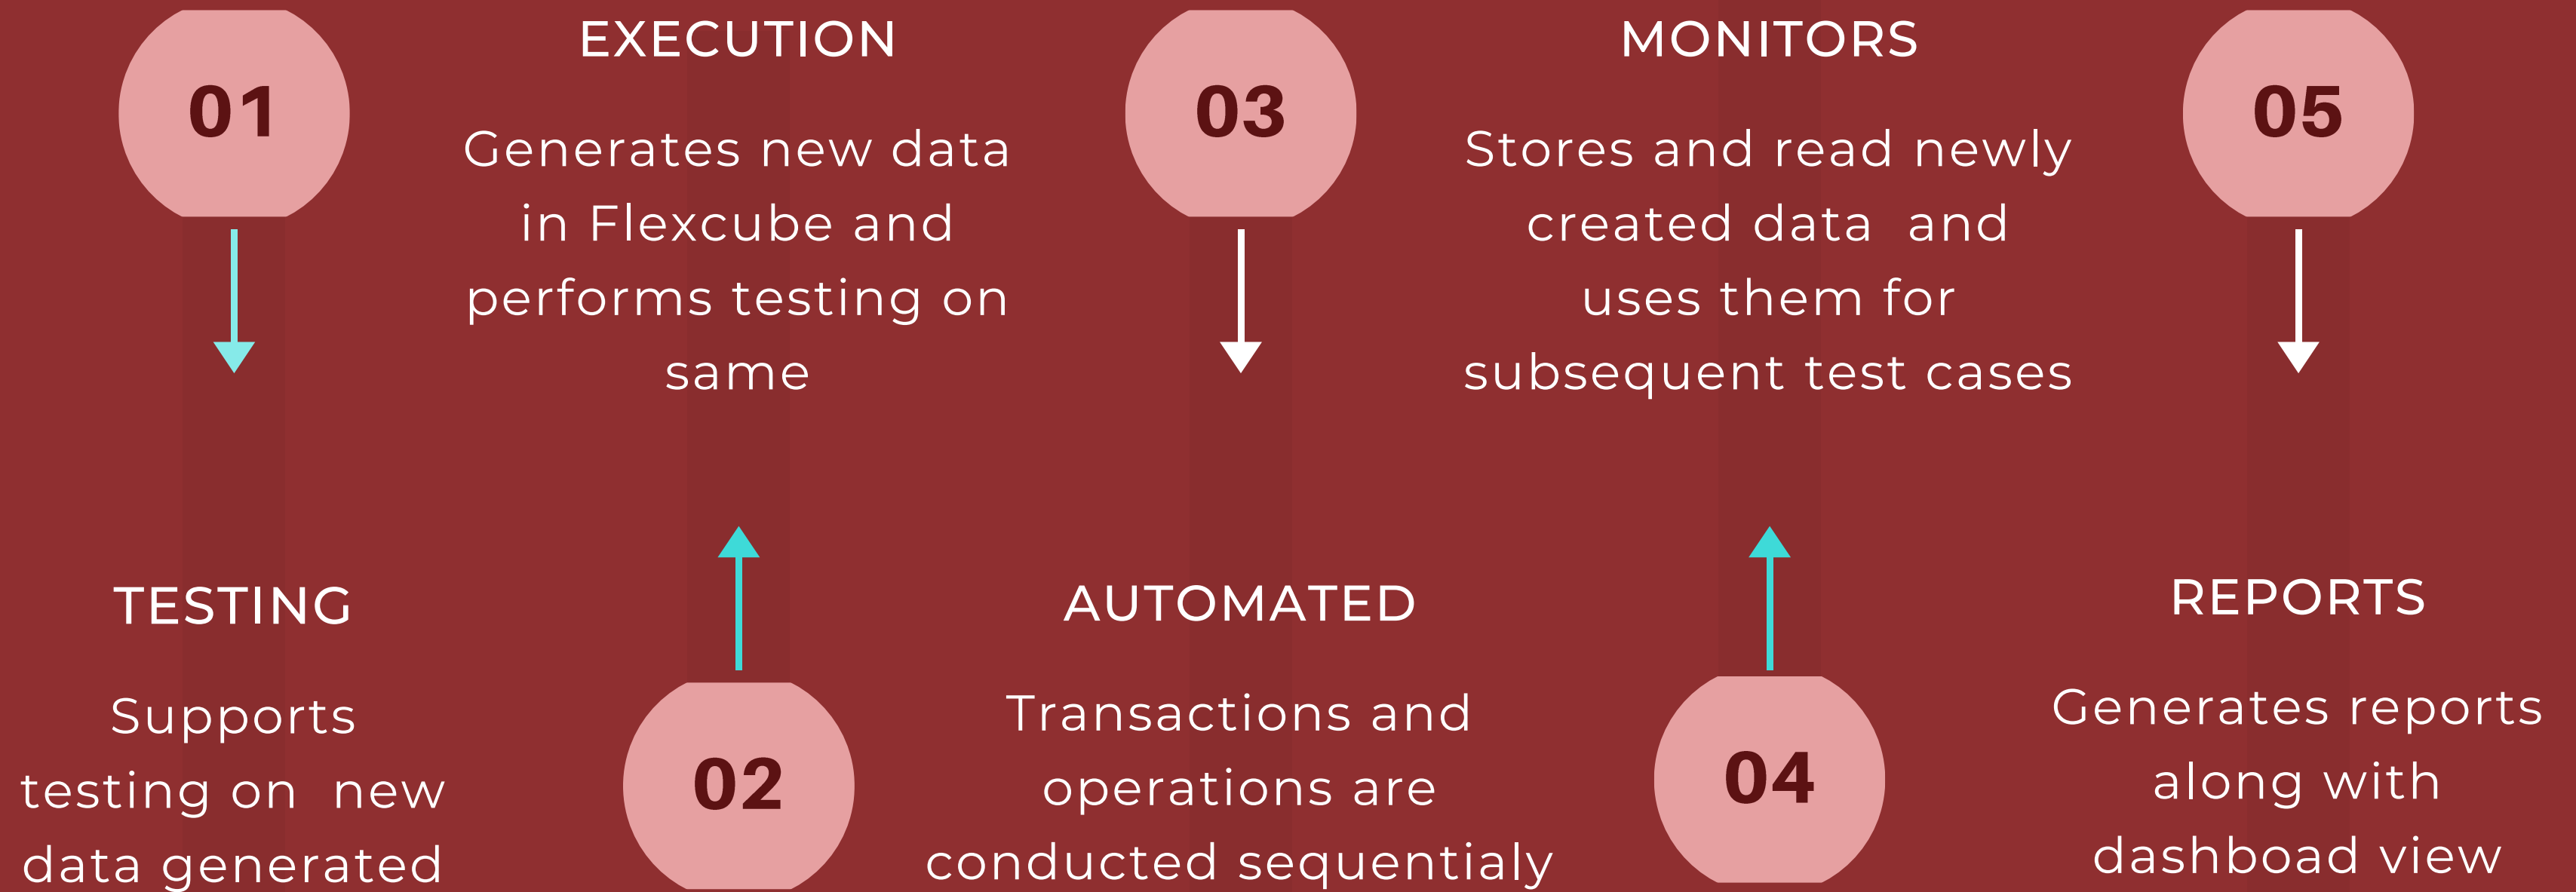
01

TESTING

Supports testing on new data generated

EXECUTION

Generates new data in Flexcube and performs testing on same

02

03

AUTOMATED

Transactions and operations are conducted sequentialy

MONITORS

Stores and read newly created data and uses them for subsequent test cases

04

05

REPORTS

Generates reports along with dashboad view